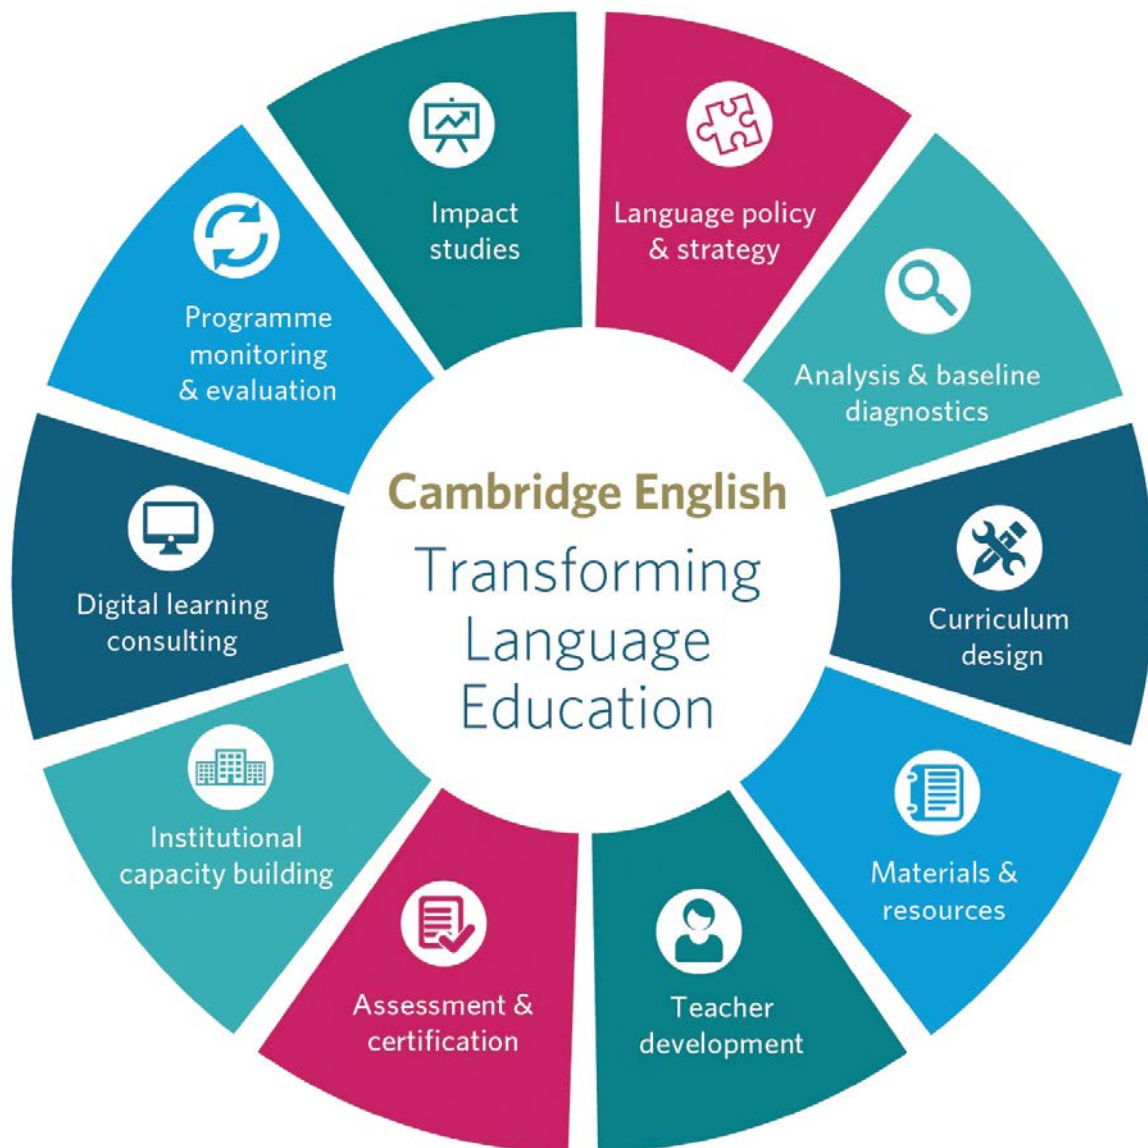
Cambridge English
Transforming Language Education

Language policy & strategy

Analysis & baseline diagnostics

Curriculum design

Materials & resources

Teacher development

Assessment & certification

Institutional capacity building

Digital learning consulting

Programme monitoring & evaluation

Impact studies